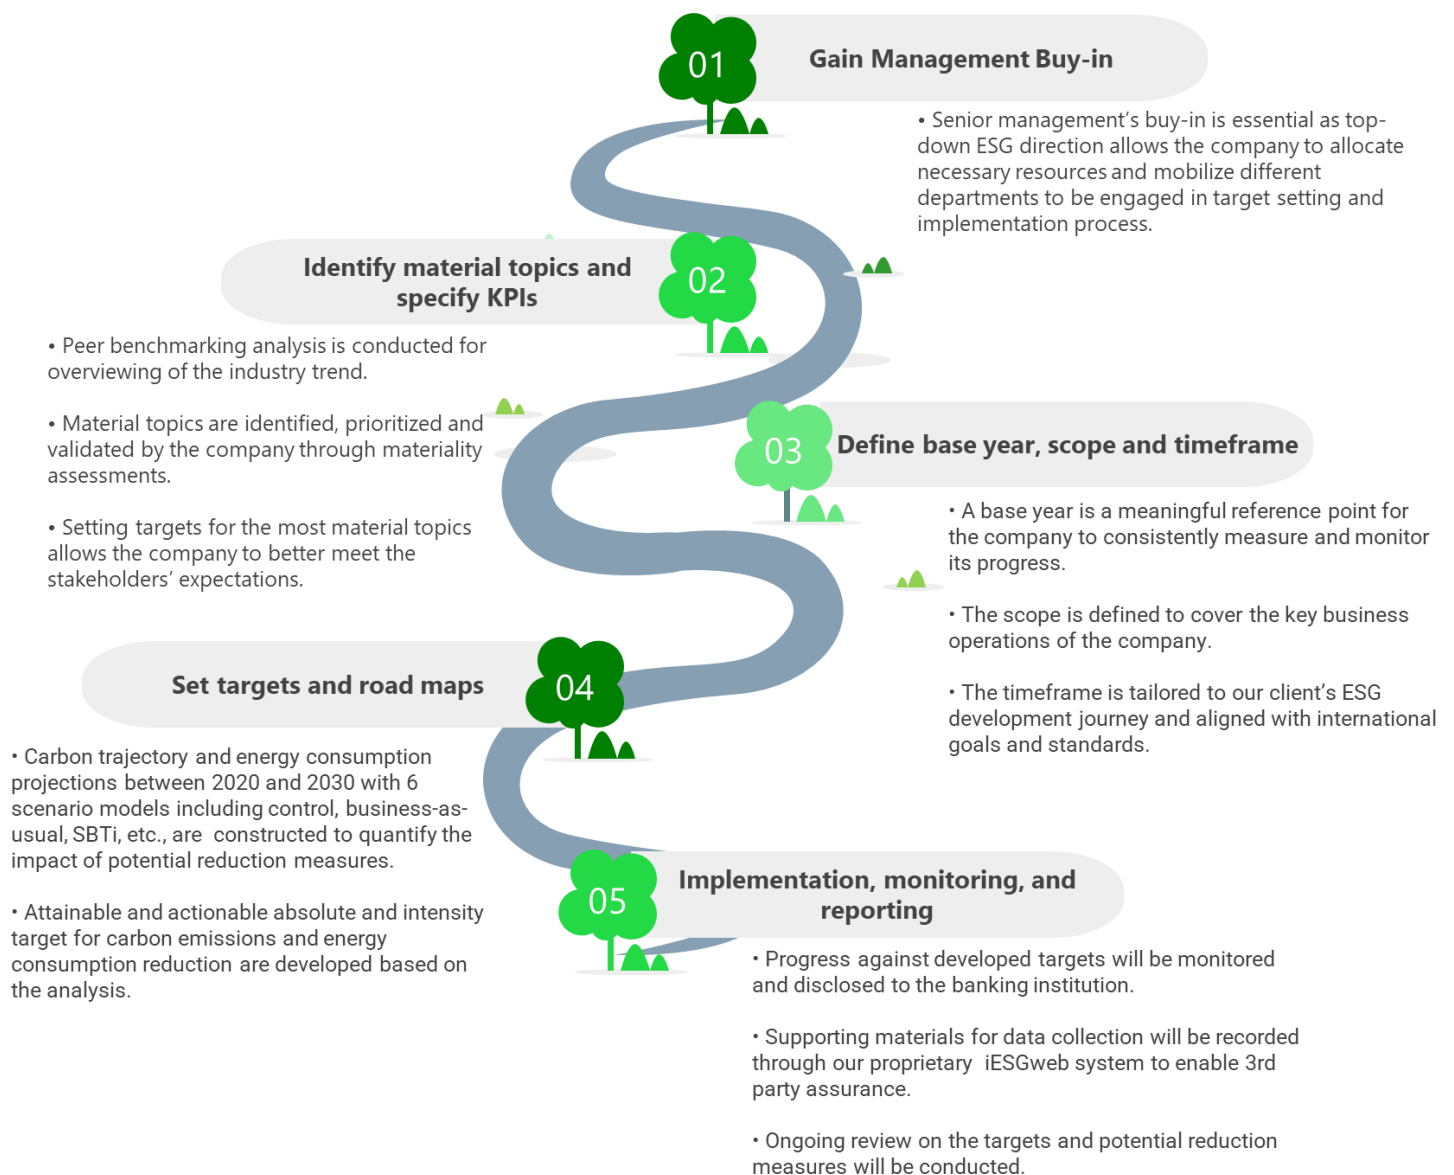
01

Gain Management Buy-in

• Senior management's buy-in is essential as top-down ESG direction allows the company to allocate necessary resources and mobilize different departments to be engaged in target setting and implementation process.

Identify material topics and specify KPIs

02

• Peer benchmarking analysis is conducted for overviewing of the industry trend.

• Material topics are identified, prioritized and validated by the company through materiality assessments.

• Setting targets for the most material topics allows the company to better meet the stakeholders' expectations.

03

Define base year, scope and timeframe

• A base year is a meaningful reference point for the company to consistently measure and monitor its progress.

• The scope is defined to cover the key business operations of the company.

• The timeframe is tailored to our client's ESG development journey and aligned with international goals and standards.

Set targets and road maps

04

• Carbon trajectory and energy consumption projections between 2020 and 2030 with 6 scenario models including control, business-as-usual, SBTi, etc., are constructed to quantify the impact of potential reduction measures.

• Attainable and actionable absolute and intensity target for carbon emissions and energy consumption reduction are developed based on the analysis.

05

Implementation, monitoring, and reporting

• Progress against developed targets will be monitored and disclosed to the banking institution.

• Supporting materials for data collection will be recorded through our proprietary iESGweb system to enable 3rd party assurance.

• Ongoing review on the targets and potential reduction measures will be conducted.